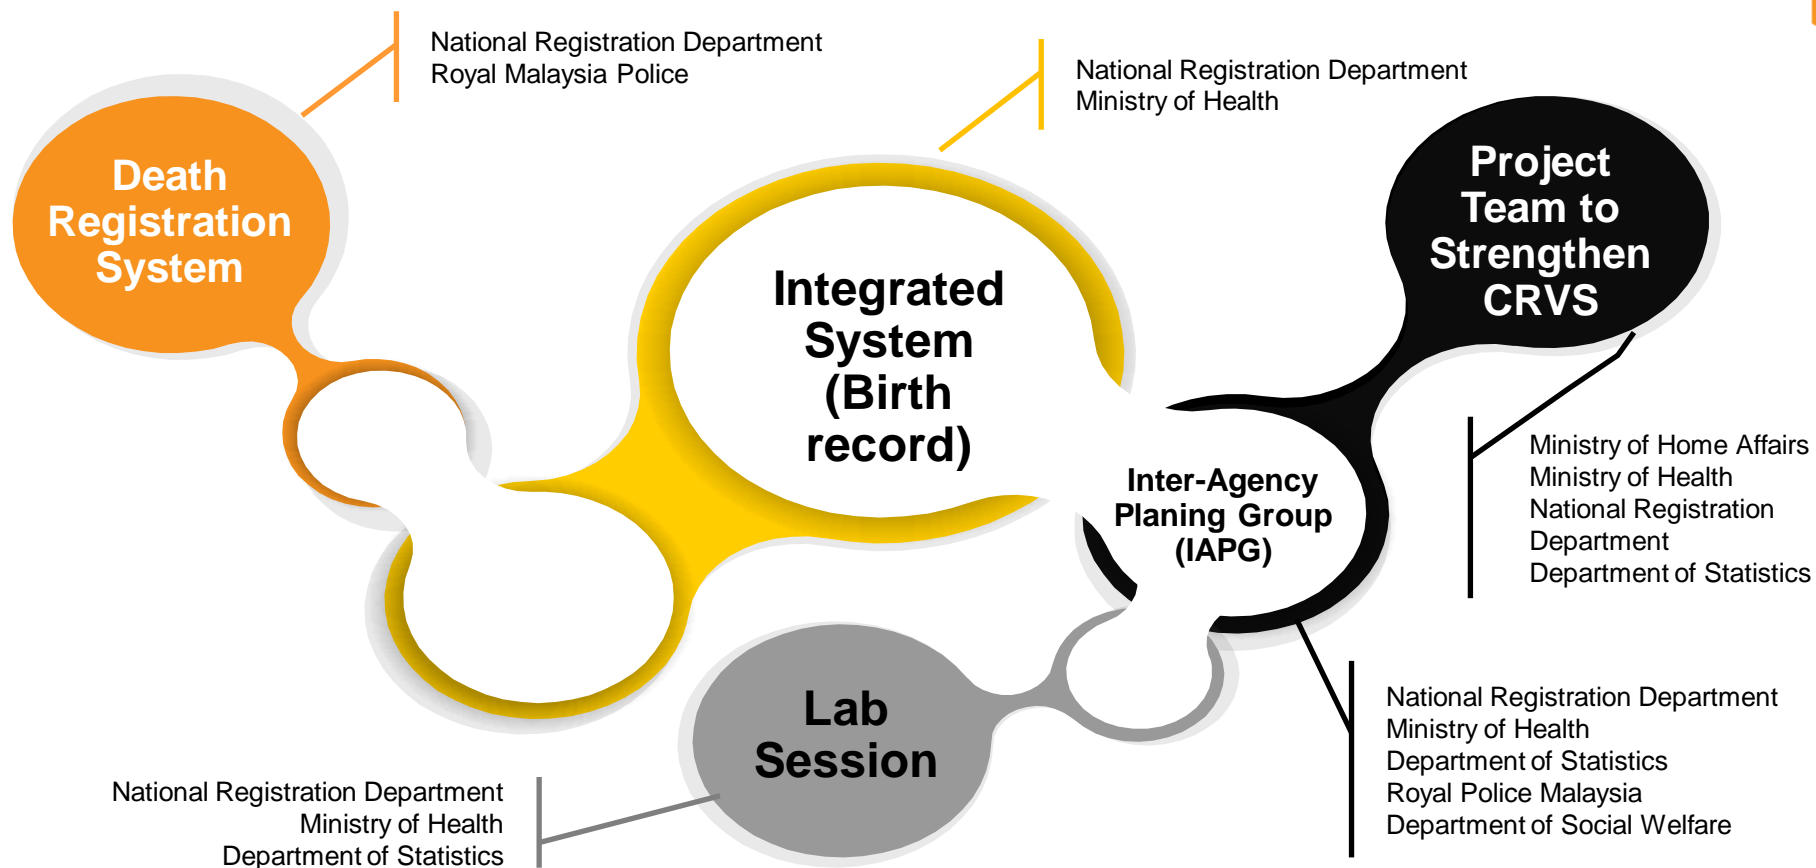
National Registration Department
Royal Malaysia Police

National Registration Department
Ministry of Health

Death Registration System

Integrated System (Birth record)

Project Team to Strengthen CRVS

Inter-Agency Planing Group (IAPG)

Ministry of Home Affairs
Ministry of Health
National Registration Department
Department of Statistics

Lab Session

National Registration Department
Ministry of Health
Department of Statistics
Royal Police Malaysia
Department of Social Welfare

National Registration Department
Ministry of Health
Department of Statistics